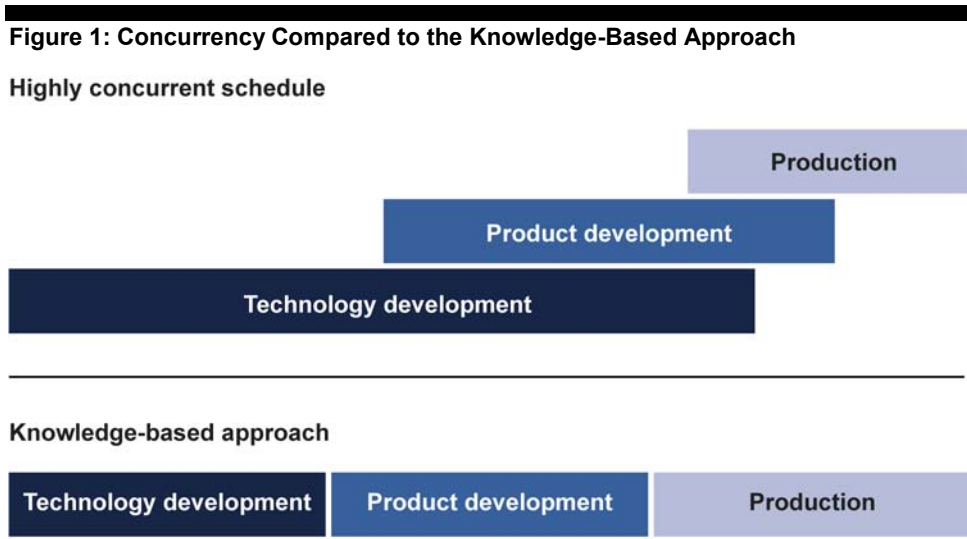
Figure 1: Concurrency Compared to the Knowledge-Based Approach

Highly concurrent schedule

Production

Product development

Technology development

Knowledge-based approach

Technology development

Product development

Production